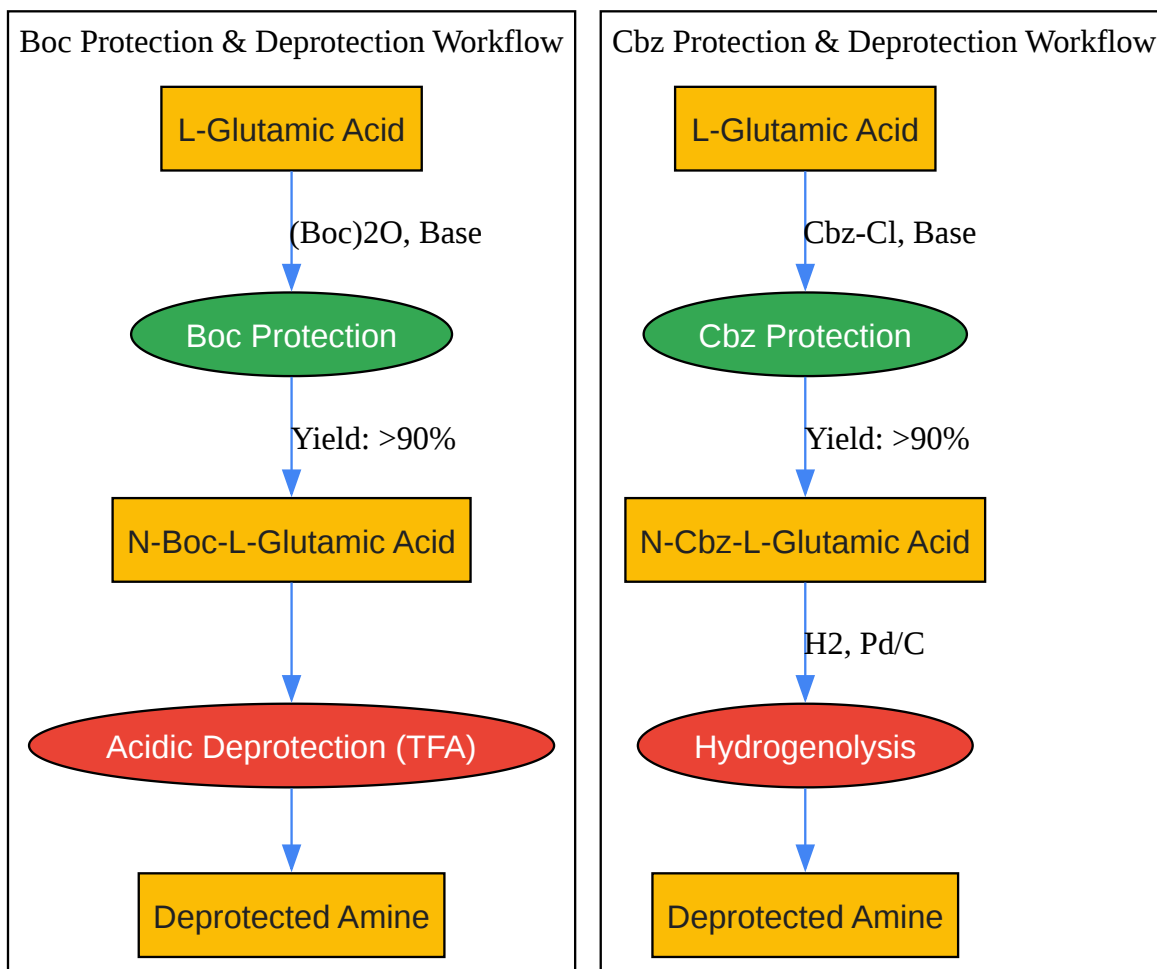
Boc Protection & Deprotection Workflow

L-Glutamic Acid

(Boc)2O, Base

Boc Protection

Yield: >90%

N-Boc-L-Glutamic Acid

Acidic Deprotection (TFA)

Deprotected Amine

Cbz Protection & Deprotection Workflow

L-Glutamic Acid

Cbz-Cl, Base

Cbz Protection

Yield: >90%

N-Cbz-L-Glutamic Acid

H2, Pd/C

Hydrogenolysis

Deprotected Amine